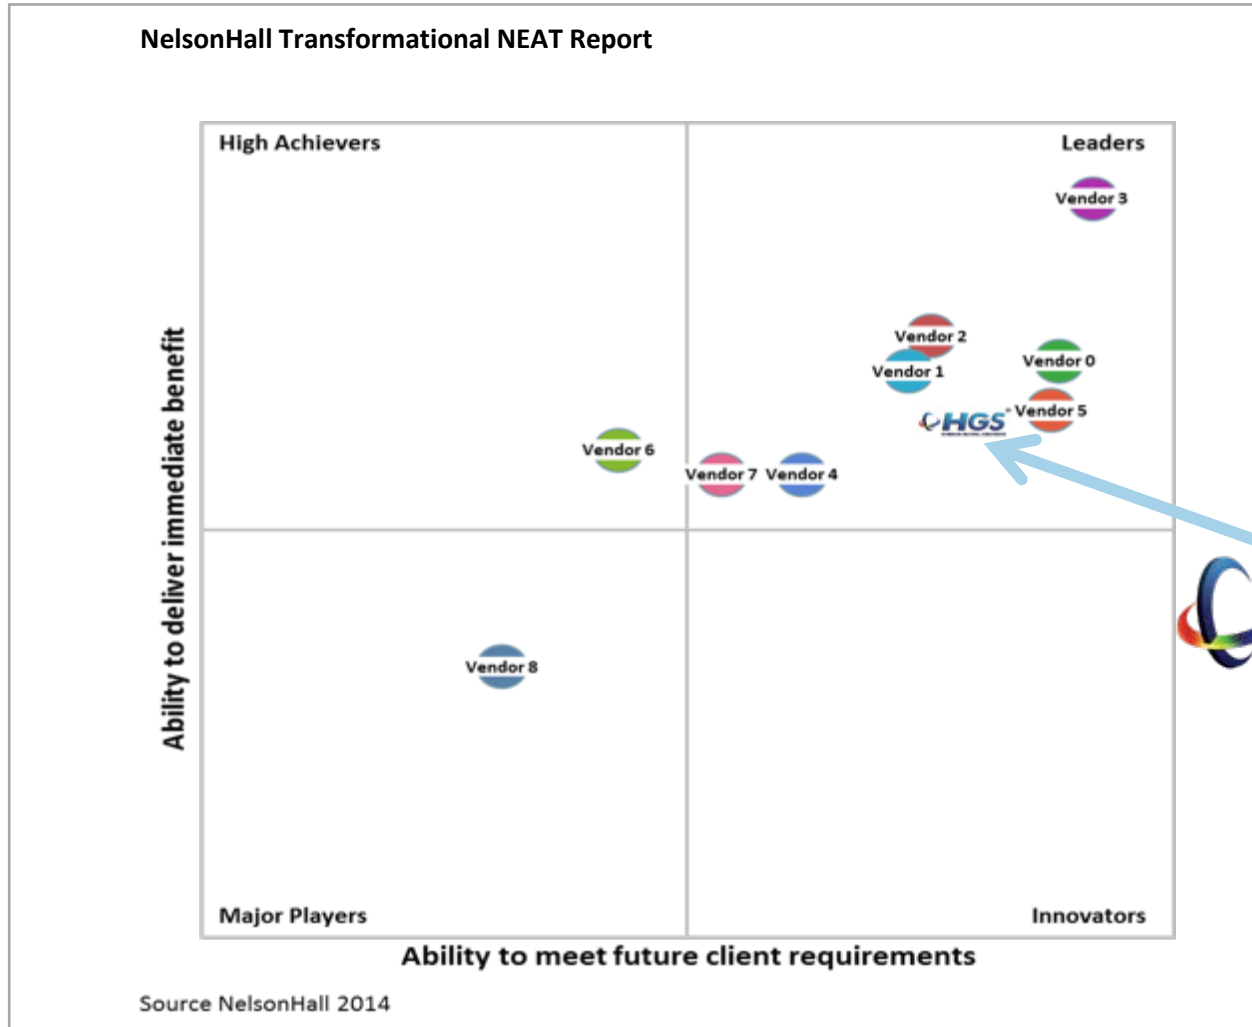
NelsonHall Transformational NEAT Report

High Achievers

Leaders

Vendor 3

Vendor 2

Vendor 1

Vendor 0

Vendor 5

HGS

Vendor 6

Vendor 7

Vendor 4

Vendor 8

Ability to deliver immediate benefit

Major Players

Innovators

Ability to meet future client requirements

Source NelsonHall 2014